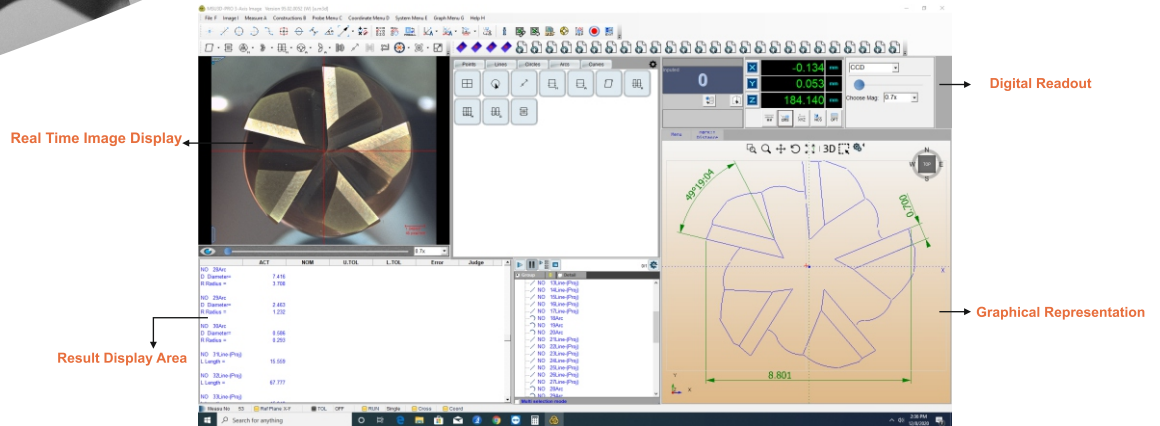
File F Image I Measure A Constructions B Probe Menu C Coordinate Menu D System Menu E Graph Menu G Help H

Points Lines Circles Arcs Curves

0

X -0.134
Y 0.053
Z 184.140

CCD

Choose Mag 0.7x

Digital Readout

Real Time Image Display

3D

49°19.04'

0.700

8.801

X

Graphical Representation

0.7x

| | ACT | NOM | U.TOL | L.TOL | Error | Judge |
|---|---|---|---|---|---|---|
| NO 29Arc | | | | | | |
| D Diameter= | 7.416 | | | | | |
| R Radius = | 3.708 | | | | | |
| NO 29Arc | | | | | | |
| D Diameter= | 2.463 | | | | | |
| R Radius = | 1.232 | | | | | |
| NO 30Arc | | | | | | |
| D Diameter= | 0.586 | | | | | |
| R Radius = | 0.293 | | | | | |
| NO 31Line-(Proj) | | | | | | |
| L Length = | 15.559 | | | | | |
| NO 32Line-(Proj) | | | | | | |
| L Length = | 67.777 | | | | | |
| NO 33Line-(Proj) | | | | | | |

Result Display Area

NO 13Line-(Proj)
NO 14Line-(Proj)
NO 15Line-(Proj)
NO 16Line-(Proj)
NO 17Line-(Proj)
NO 18Arc
NO 19Arc
NO 20Arc
NO 21Line-(Proj)
NO 22Line-(Proj)
NO 23Line-(Proj)
NO 24Line-(Proj)
NO 25Line-(Proj)
NO 26Line-(Proj)
NO 27Line-(Proj)
NO 28Arc

Search for anything